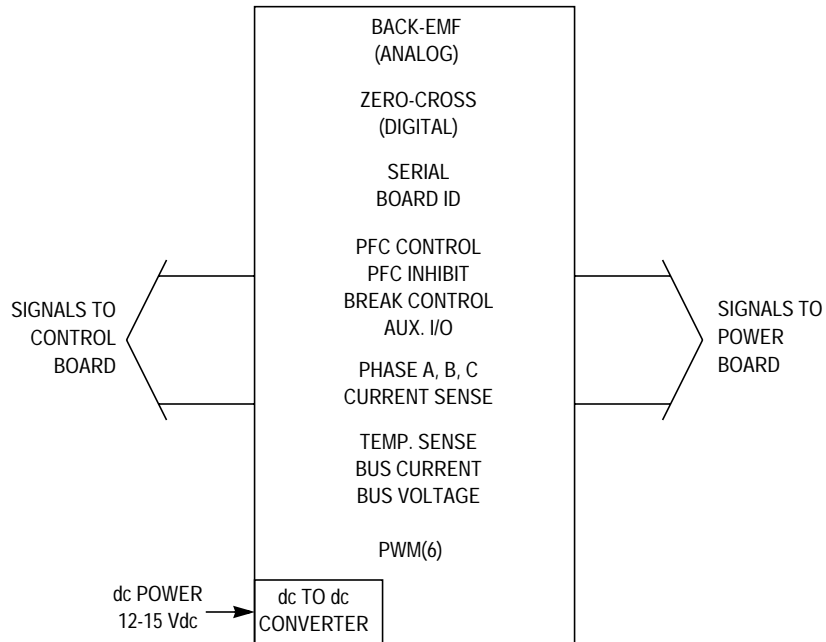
BACK-EMF
(ANALOG)

ZERO-CROSS
(DIGITAL)

SERIAL
BOARD ID

PFC CONTROL
PFC INHIBIT
BREAK CONTROL
AUX. I/O

PHASE A, B, C
CURRENT SENSE

TEMP. SENSE
BUS CURRENT
BUS VOLTAGE

PWM(6)

SIGNALS TO
CONTROL
BOARD

SIGNALS TO
POWER
BOARD

dc POWER
12-15 Vdc

dc TO dc
CONVERTER